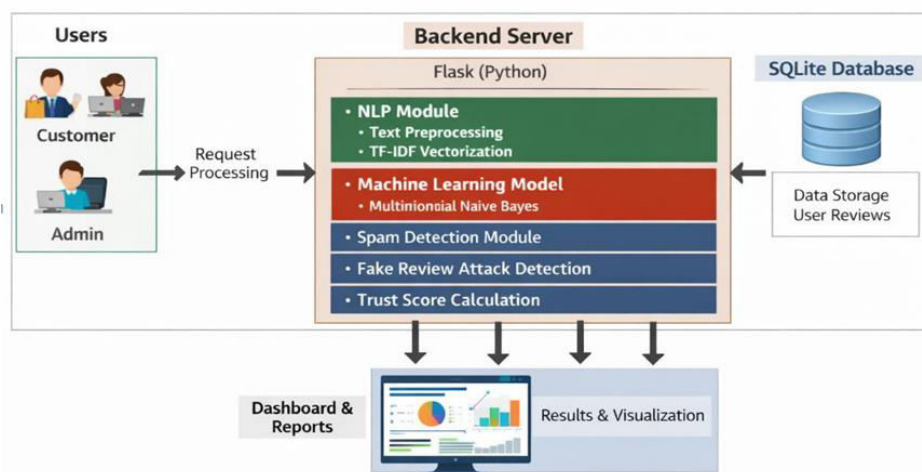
Users

Customer

Admin

Request Processing

Backend Server

Flask (Python)

• NLP Module
• Text Preprocessing
• TF-IDF Vectorization

• Machine Learning Model
• Multinionial Naive Bayes

• Spam Detection Module

• Fake Review Attack Detection

• Trust Score Calculation

SQLite Database

Data Storage
User Reviews

Dashboard & Reports

Results & Visualization